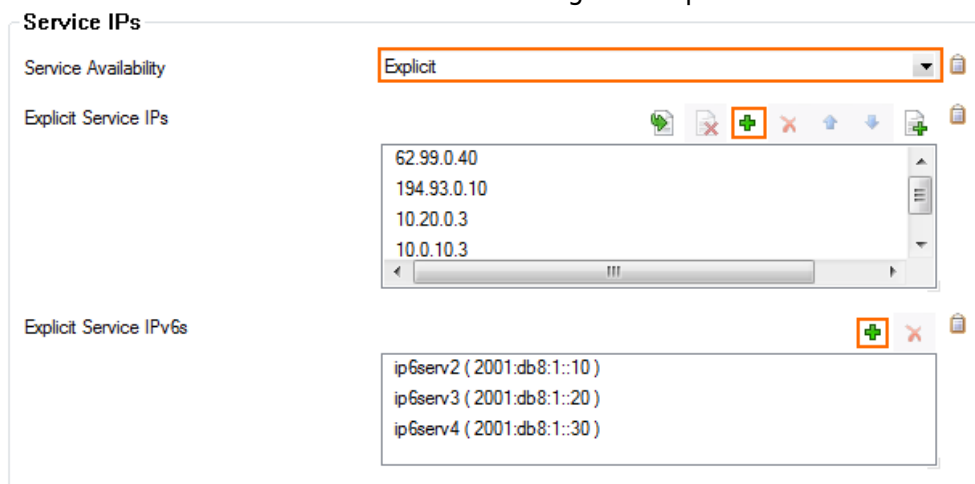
Service IPs

Service Availability

Explicit

Explicit Service IPs

62.99.0.40
194.93.0.10
10.20.0.3
10.0.10.3

Explicit Service IPv6s

ip6serv2 ( 2001:db8:1::10 )
ip6serv3 ( 2001:db8:1::20 )
ip6serv4 ( 2001:db8:1::30 )